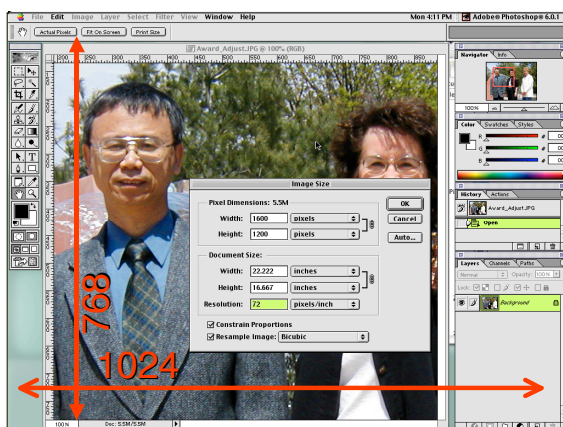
File Edit Image Layer Select Filter View Window Help
Mon 4:11 PM
Adobe® Photoshop® 6.0.1

Actual Pixels
Fit On Screen
Print Size

Award_Adjust.JPG @ 100% (RGB)

Image Size

Pixel Dimensions: 5.5M

Width: 1600 pixels

Height: 1200 pixels

OK

Cancel

Auto...

Document Size:

Width: 22.222 inches

Height: 16.667 inches

Resolution: 72 pixels/inch

Constrain Proportions

Resample Image: Bicubic

768

1024

Navigator Info

100%

Color Swatches Styles

R

G

B

History Actions

Award_Adjust.JPG

Open

Layers Channels Paths

Normal

Opacity: 100%

Lock:

Background

100%

Doc: 5.5M/5.5M